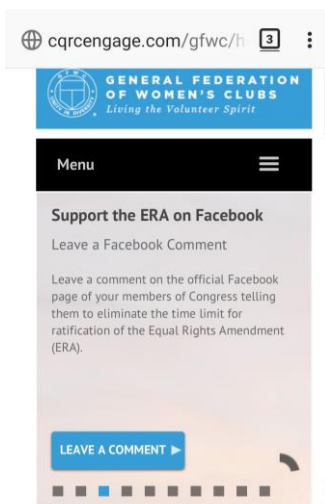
cqrcengage.com/gfwc/h 3

GENERAL FEDERATION OF WOMEN'S CLUBS
Living the Volunteer Spirit

Menu

Support the ERA on Facebook

Leave a Facebook Comment

Leave a comment on the official Facebook page of your members of Congress telling them to eliminate the time limit for ratification of the Equal Rights Amendment (ERA).

LEAVE A COMMENT ▶